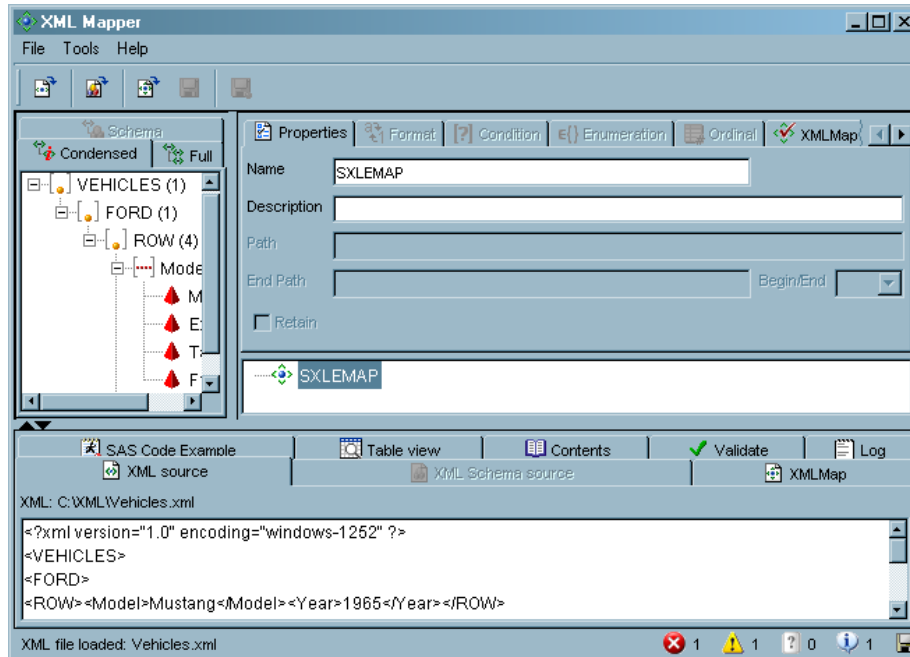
XML Mapper

File Tools Help

Schema
Condensed Full

VEHICLES (1)
FORD (1)
ROW (4)
Mode
M
E
T
F

Properties | Format | [?] Condition | ∈{} Enumeration | Ordinal | XMLMap

Name SXLEMAP
Description
Path
End Path
Begin/End
Retain

SXLEMAP

SAS Code Example | Table view | Contents | Validate | Log
XML source | XML Schema source | XMLMap

XML: C:\XML\Vehicles.xml

<?xml version="1.0" encoding="windows-1252" ?>
<VEHICLES>
<FORD>
<ROW><Model>Mustang</Model><Year>1965</Year></ROW>

XML file loaded: Vehicles.xml

1 1 0 1